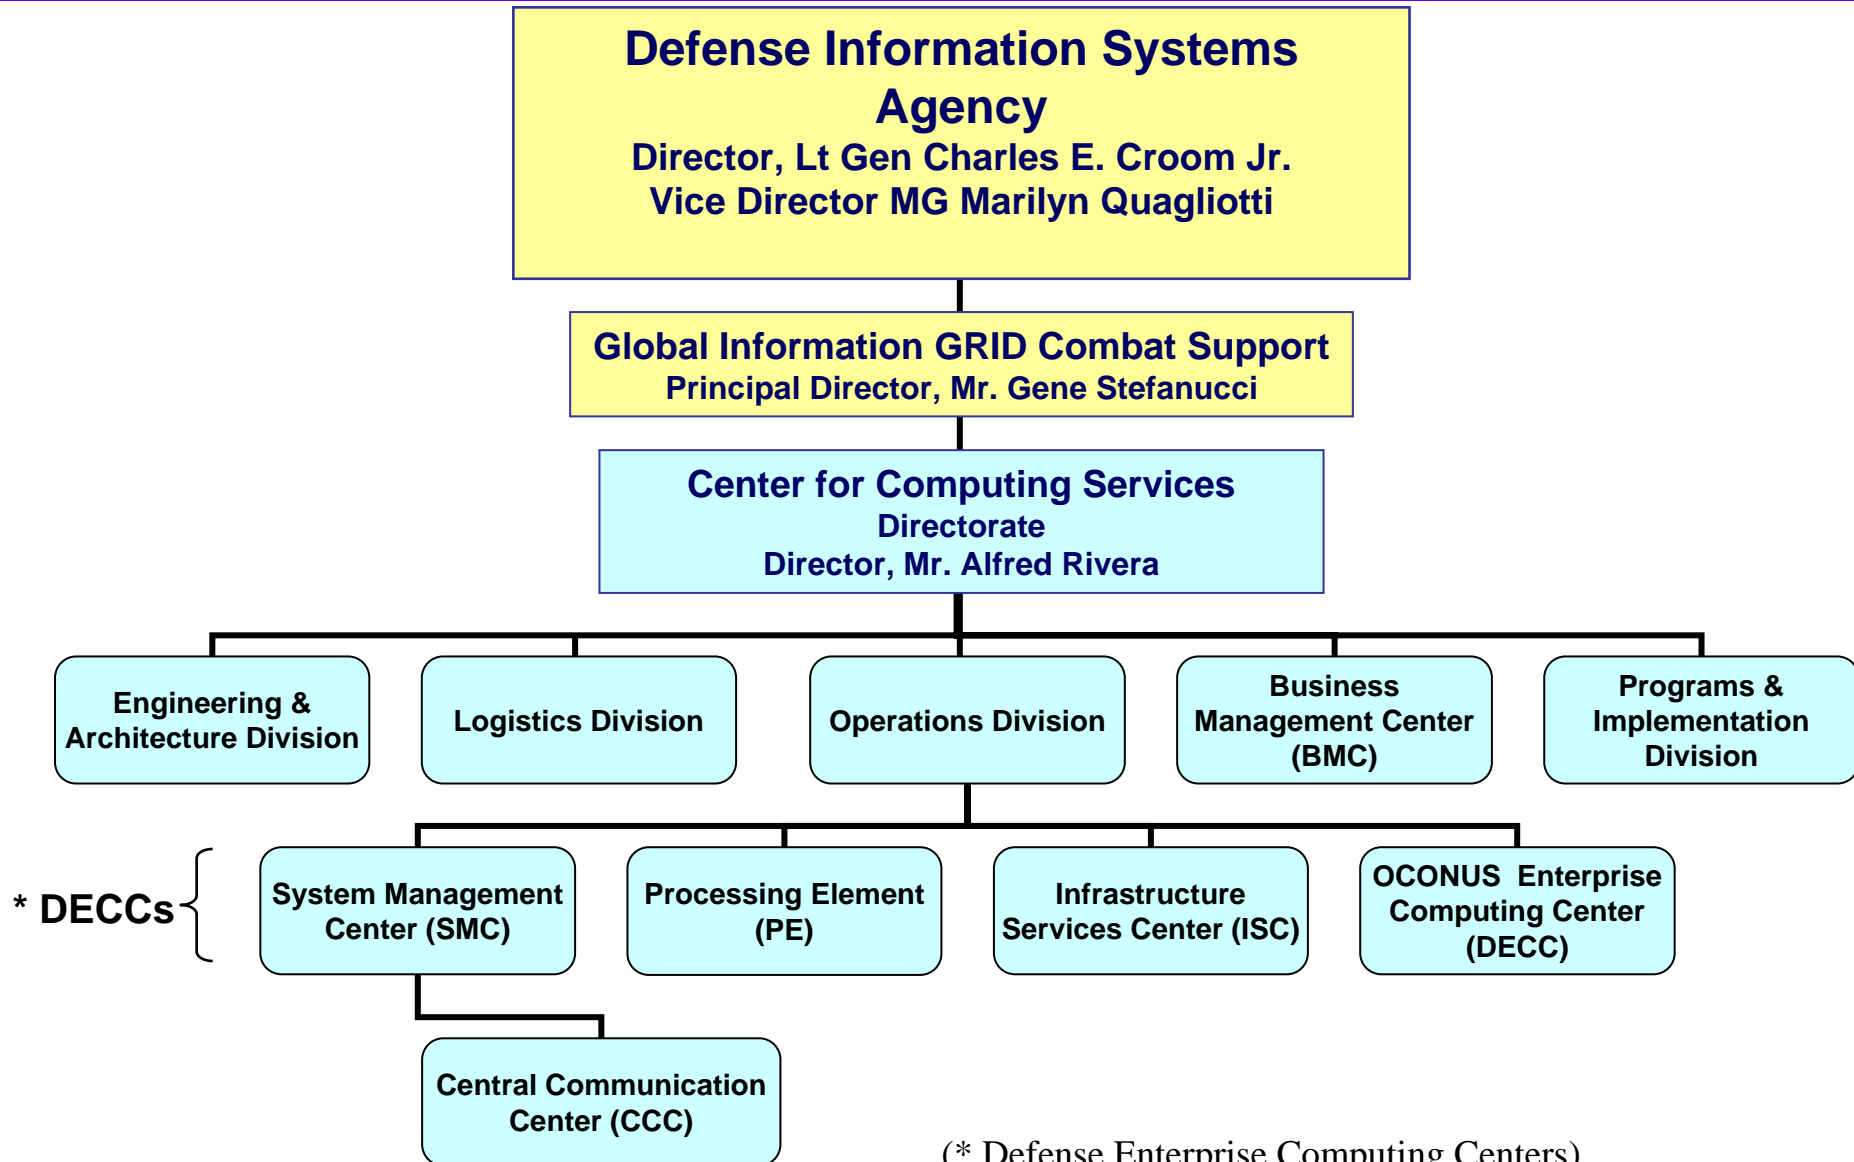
Defense Information Systems Agency
Director, Lt Gen Charles E. Croom Jr.
Vice Director MG Marilyn Quagliotti

Global Information GRID Combat Support
Principal Director, Mr. Gene Stefanucci

Center for Computing Services
Directorate
Director, Mr. Alfred Rivera

Engineering & Architecture Division

Logistics Division

Operations Division

Business Management Center (BMC)

Programs & Implementation Division

* DECCs

System Management Center (SMC)

Processing Element (PE)

Infrastructure Services Center (ISC)

OCONUS Enterprise Computing Center (DECC)

Central Communication Center (CCC)

(* Defense Enterprise Computing Centers)